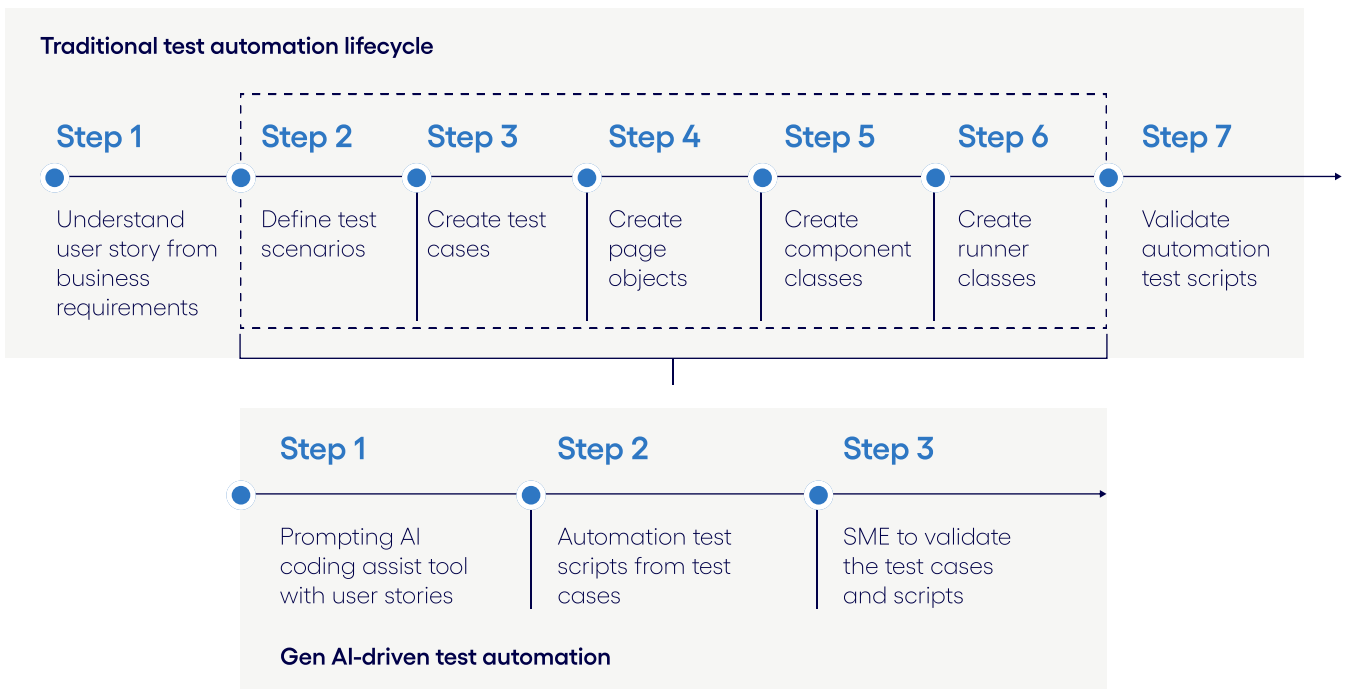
Traditional test automation lifecycle

Step 1
Understand user story from business requirements

Step 2
Define test scenarios

Step 3
Create test cases

Step 4
Create page objects

Step 5
Create component classes

Step 6
Create runner classes

Step 7
Validate automation test scripts

Step 1
Prompting AI coding assist tool with user stories

Step 2
Automation test scripts from test cases

Step 3
SME to validate the test cases and scripts

Gen AI-driven test automation